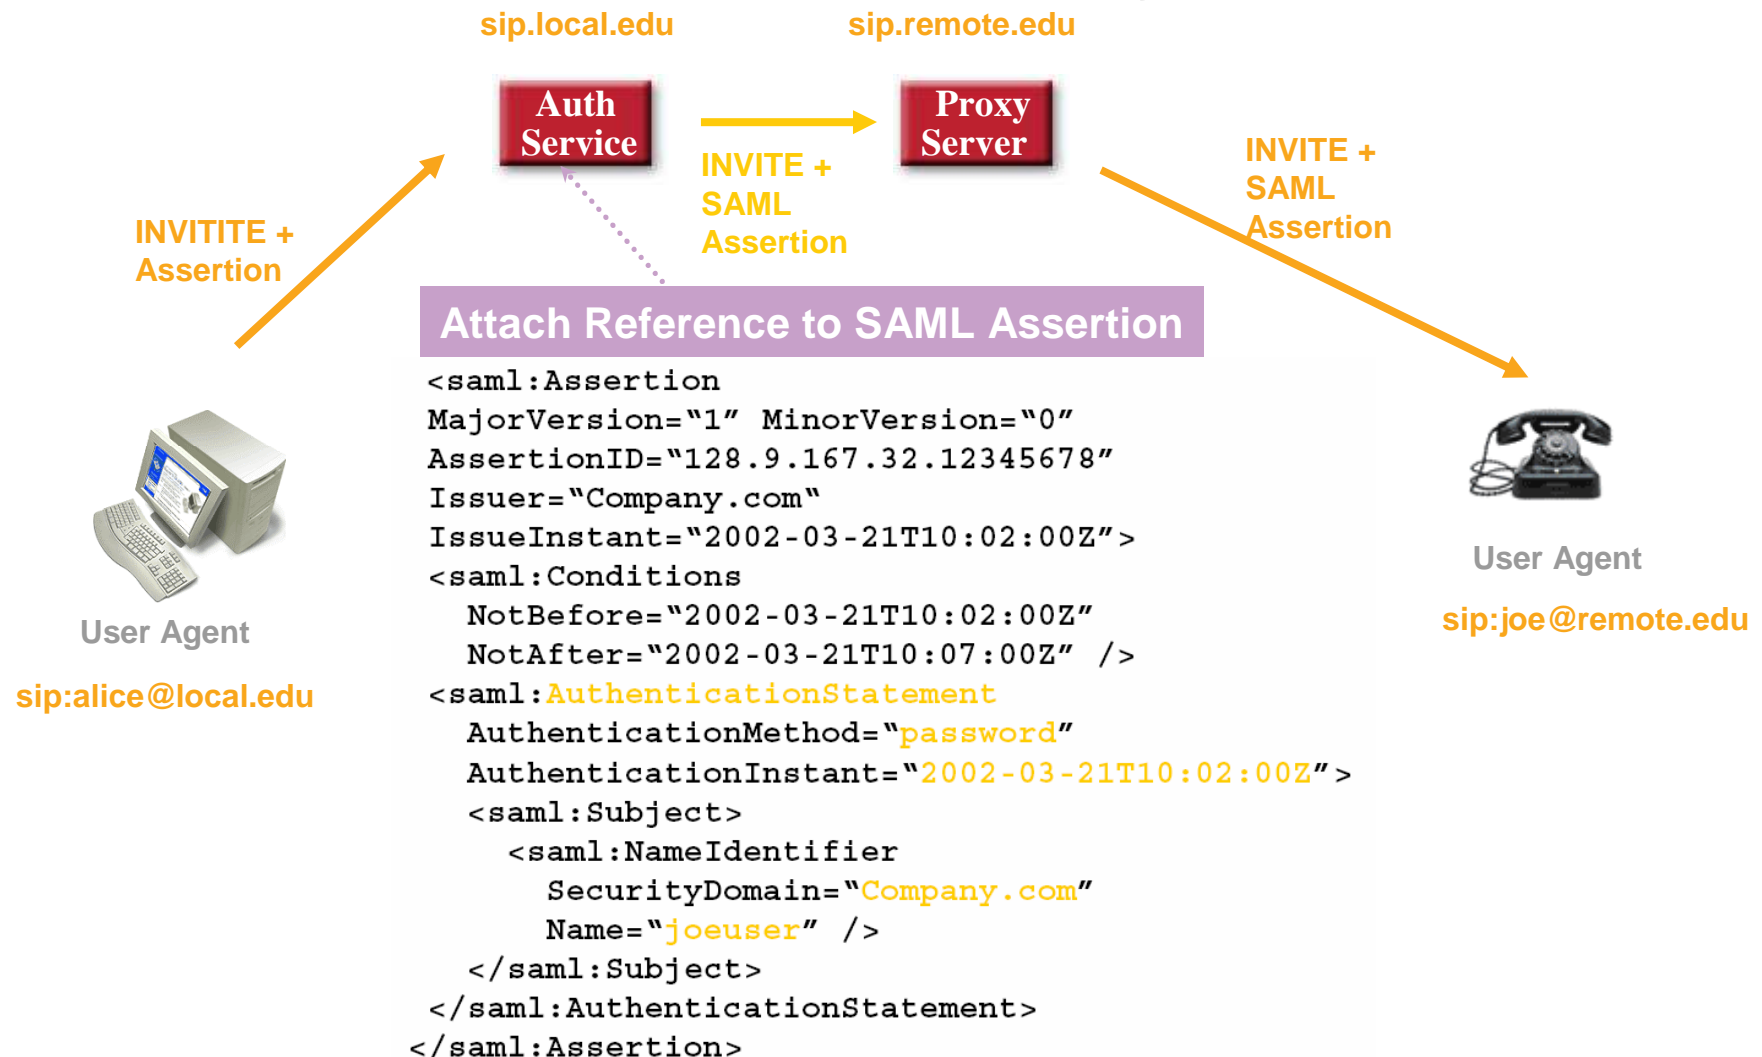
sip.local.edu

sip.remote.edu

Auth Service

Proxy Server

INVITITE + Assertion

INVITE + SAML Assertion

INVITE + SAML Assertion

Attach Reference to SAML Assertion

<saml:Assertion
MajorVersion=“1” MinorVersion=“0”
AssertionID=“128.9.167.32.12345678”
Issuer=“Company.com“
IssueInstant=“2002-03-21T10:02:00Z”>
<saml:Conditions
NotBefore=“2002-03-21T10:02:00Z”
NotAfter=“2002-03-21T10:07:00Z” />
<saml:AuthenticationStatement
AuthenticationMethod=“password”
AuthenticationInstant=“2002-03-21T10:02:00Z”>
<saml:Subject>
<saml:NameIdentifier
SecurityDomain=“Company.com”
Name=“joeuser” />
</saml:Subject>
</saml:AuthenticationStatement>
</saml:Assertion>

User Agent

sip:alice@local.edu

User Agent

sip:joe@remote.edu